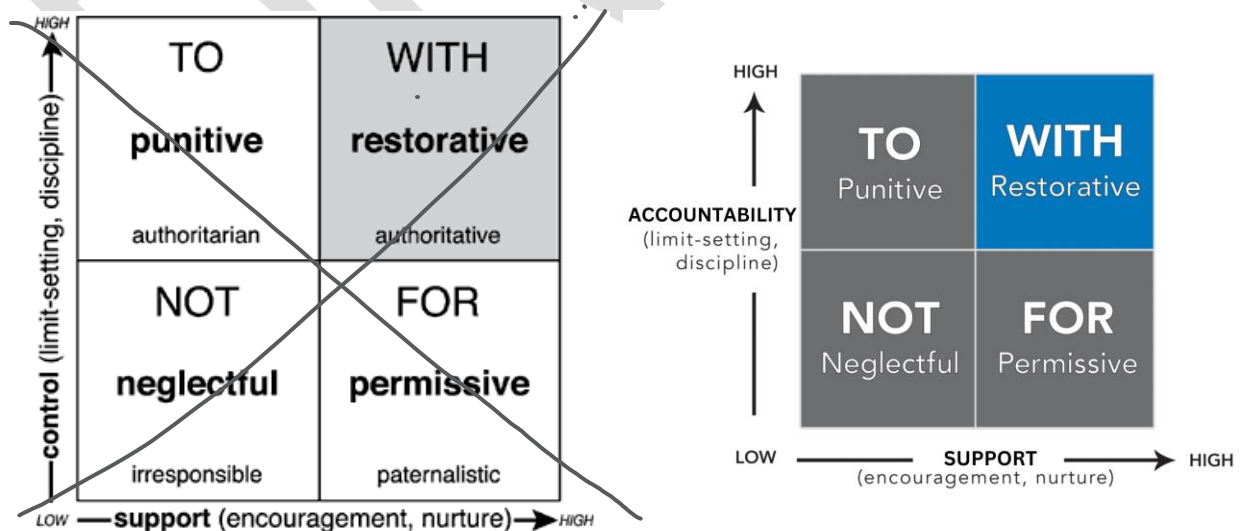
HIGH

control (limit-setting, discipline)

| TO punitive authoritarian | WITH restorative authoritative |
|---|---|
| NOT neglectful irresponsible | FOR permissive paternalistic |

LOW support (encouragement, nurture) HIGH

HIGH

ACCOUNTABILITY (limit-setting, discipline)

| TO Punitive | WITH Restorative |
|---|---|
| NOT Neglectful | FOR Permissive |

LOW SUPPORT (encouragement, nurture) HIGH